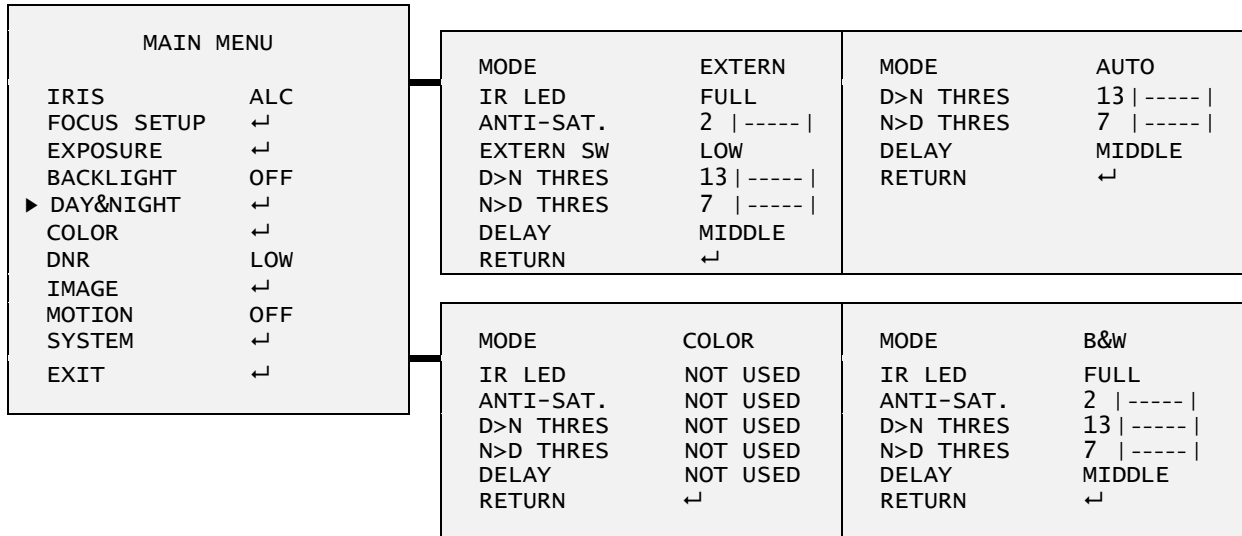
MAIN MENU

IRIS ALC
FOCUS SETUP ↵
EXPOSURE ↵
BACKLIGHT OFF
▶ DAY&NIGHT ↵
COLOR ↵
DNR LOW
IMAGE ↵
MOTION OFF
SYSTEM ↵
EXIT ↵

MODE EXTERN
IR LED FULL
ANTI-SAT. 2 |-----|
EXTERN SW LOW
D>N THRES 13|-----|
N>D THRES 7 |-----|
DELAY MIDDLE
RETURN ↵

MODE AUTO
D>N THRES 13|-----|
N>D THRES 7 |-----|
DELAY MIDDLE
RETURN ↵

MODE COLOR
IR LED NOT USED
ANTI-SAT. NOT USED
D>N THRES NOT USED
N>D THRES NOT USED
DELAY NOT USED
RETURN ↵

MODE B&W
IR LED FULL
ANTI-SAT. 2 |-----|
D>N THRES 13|-----|
N>D THRES 7 |-----|
DELAY MIDDLE
RETURN ↵